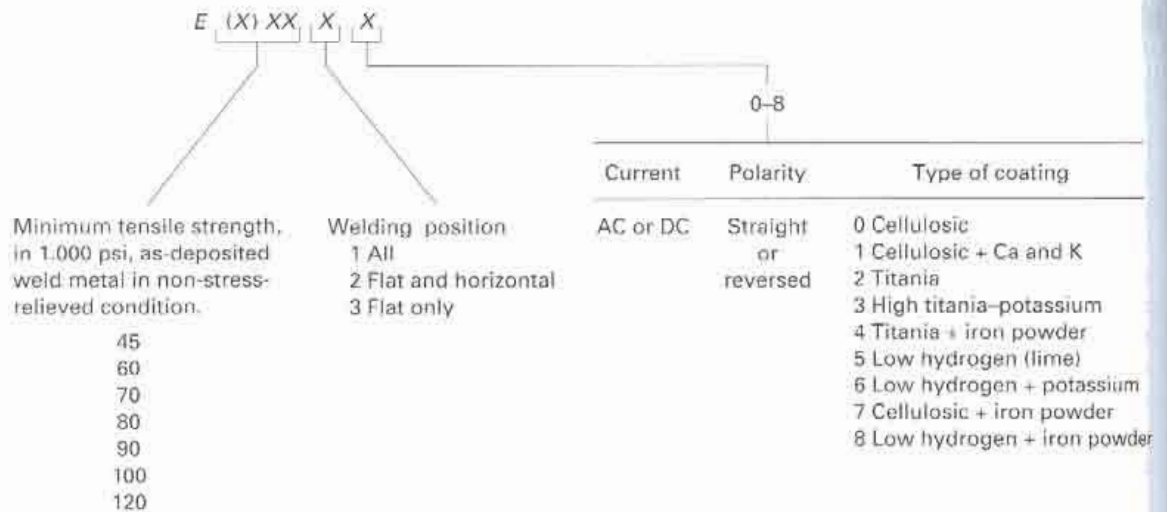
E (X) XX X X

0–8

Minimum tensile strength, in 1.000 psi, as-deposited weld metal in non-stress-relieved condition.

45
60
70
80
90
100
120

Welding position
1 All
2 Flat and horizontal
3 Flat only

| Current | Polarity | Type of coating |
|---|---|---|
| AC or DC | Straight or reversed | 0 Cellulosic<br>1 Cellulosic + Ca and K<br>2 Titania<br>3 High titania–potassium<br>4 Titania + iron powder<br>5 Low hydrogen (lime)<br>6 Low hydrogen + potassium<br>7 Cellulosic + iron powder<br>8 Low hydrogen + iron powder |